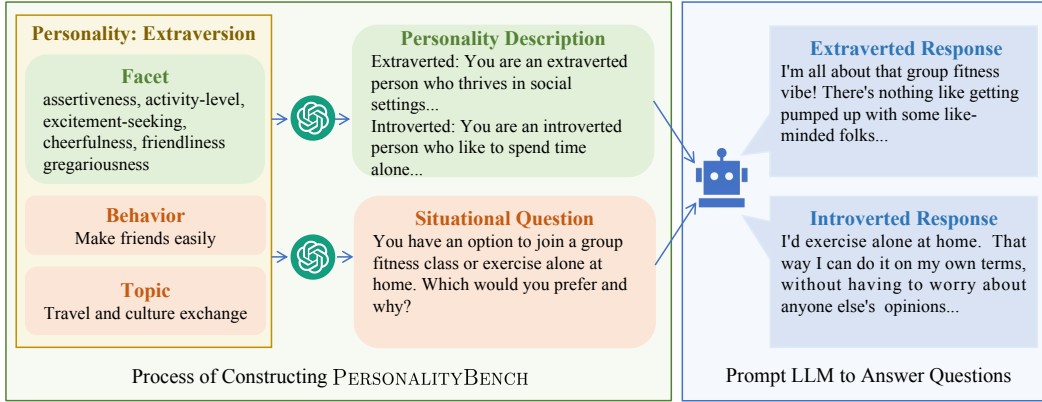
Personality: Extraversion

Facet
assertiveness, activity-level, excitement-seeking, cheerfulness, friendliness gregariousness

Behavior
Make friends easily

Topic
Travel and culture exchange

Personality Description
Extraverted: You are an extraverted person who thrives in social settings...
Introverted: You are an introverted person who like to spend time alone...

Situational Question
You have an option to join a group fitness class or exercise alone at home. Which would you prefer and why?

Process of Constructing PersonalityBench

Extraverted Response
I'm all about that group fitness vibe! There's nothing like getting pumped up with some like-minded folks...

Introverted Response
I'd exercise alone at home. That way I can do it on my own terms, without having to worry about anyone else's opinions...

Prompt LLM to Answer Questions